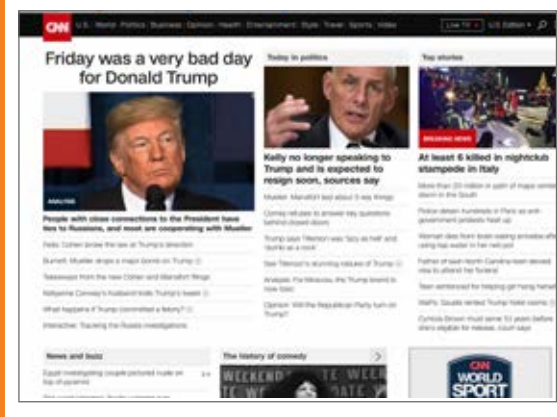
CNN U.S. World Politics Business Opinion Health Entertainment Style Travel Sports Video

Live TV US Edition

Friday was a very bad day for Donald Trump

ANALYSIS

People with close connections to the President have ties to Russians, and most are cooperating with Mueller

Feds: Cohen broke the law at Trump's direction

Burnett: Mueller drops a major bomb on Trump

Takeaways from the new Cohen and Manafort filings

Kellyanne Conway's husband trolls Trump's tweet

What happens if Trump committed a felony?

Interactive: Tracking the Russia investigations

Today in politics

Kelly no longer speaking to Trump and is expected to resign soon, sources say

Mueller: Manafort lied about 5 key things

Comey refuses to answer key questions behind closed doors

Trump says Tillerson was 'lazy as hell' and 'dumb as a rock'

See Tillerson's stunning rebuke of Trump

Analysis: For Mnuchin, the Trump brand is now toxic

Opinion: Will the Republican Party turn on Trump?

Top stories

BREAKING NEWS

At least 6 killed in nightclub stampede in Italy

More than 20 million in path of major winter storm in the South

Police detain hundreds in Paris as anti-government protests heat up

Woman dies from brain-eating amoeba after using tap water in her neti pot

Father of slain North Carolina teen denied visa to attend his funeral

Teen sentenced for helping girl hang herself

WaPo: Saudis rented Trump hotel rooms

Cyntoia Brown must serve 51 years before she's eligible for release, court says

News and buzz

Egypt investigating couple pictured nude on top of pyramid

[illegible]

The history of comedy

WEEKEND

CNN WORLD SPORT